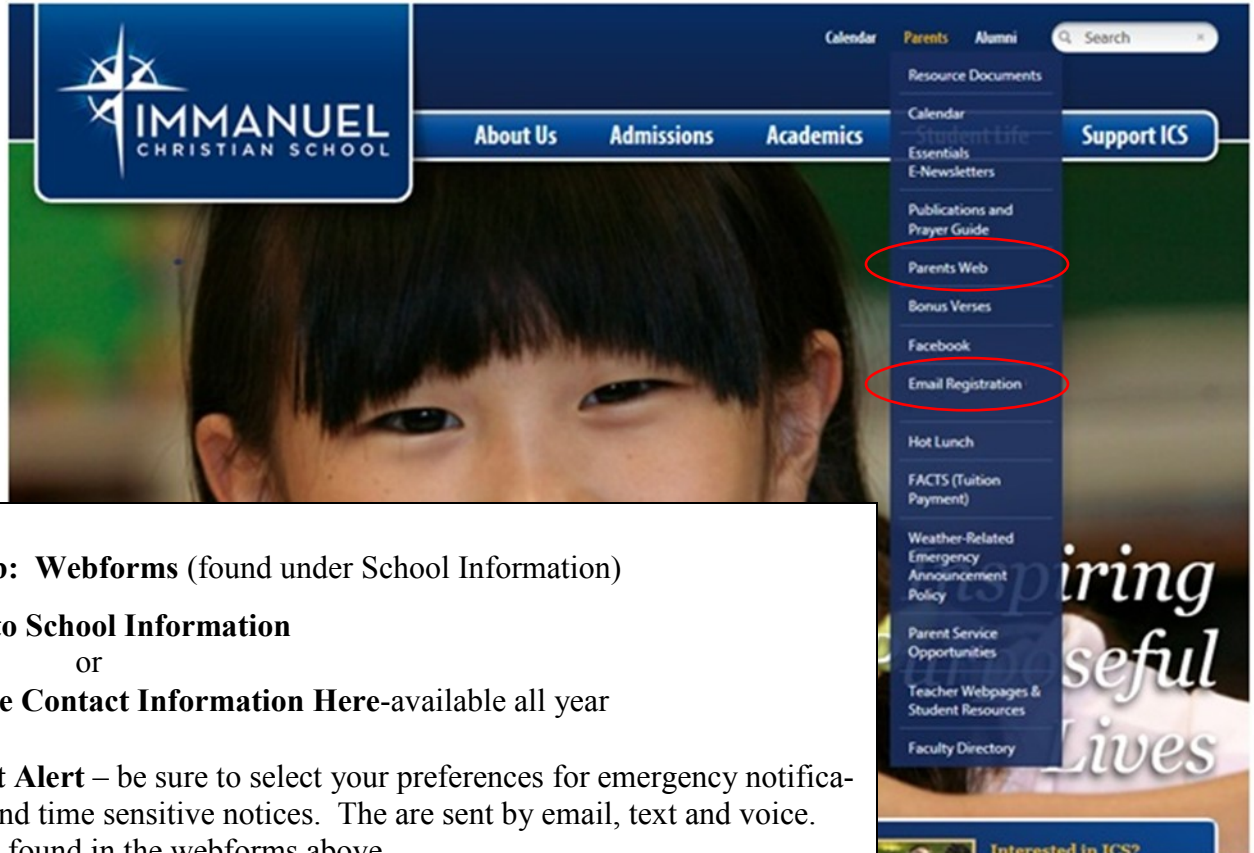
IMMANUEL
CHRISTIAN SCHOOL

Calendar Parents Alumni Search

About Us Admissions Academics Student Life Support ICS

Resource Documents
Calendar
Essentials
E-Newsletters
Publications and Prayer Guide
Parents Web
Bonus Verses
Facebook
Email Registration
Hot Lunch
FACTS (Tuition Payment)
Weather-Related Emergency Announcement Policy
Parent Service Opportunities
Teacher Webpages & Student Resources
Faculty Directory

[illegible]iring
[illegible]seful
Lives

Interested in ICS?

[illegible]o: Webforms (found under School Information)

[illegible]to School Information
or
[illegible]e Contact Information Here-available all year

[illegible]t Alert – be sure to select your preferences for emergency notifica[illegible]nd time sensitive notices. The are sent by email, text and voice. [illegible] found in the webforms above.